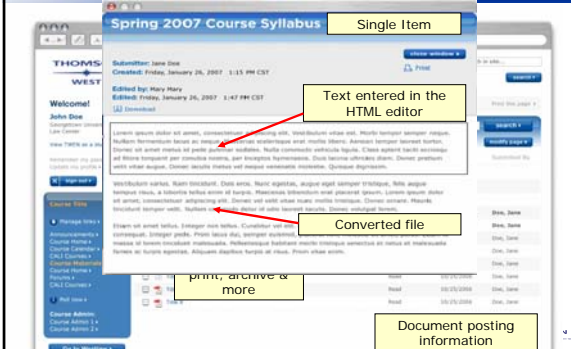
Spring 2007 Course Syllabus

Single Item

close window »

Print

Submitter: Jane Doe
Created: Friday, January 26, 2007 1:15 PM CST

Edited by: Mary Mary
Edited: Friday, January 26, 2007 1:47 PM CST

Download

Text entered in the HTML editor

Lorem ipsum dolor sit amet, consectetuer adipiscing elit. Vestibulum vitae est. Morbi tempor semper neque. Nullam fermentum lacus ac neque. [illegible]

Vestibulum varius. Nam tincidunt. Duis eros. Nunc egestas, augue eget semper tristique, felis augue tempus risus, a lobortis tellus enim ut turpis. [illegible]

Converted file

Etiam sit amet tellus. Integer non tellus. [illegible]

THOMS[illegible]
WEST

Welcome!
John Doe

Sign out

Course Title

Manage links

Announcements
Course Home
Course Calendar
CALI Courses
Course Materials
CALI Courses
Course Home
Forums
CALI Courses

Poll

Course Admin
Course Admin 1
Course Admin 2

print, archive & more

Print this page

search

modify page

Doe, Jane
Doe, Jane
Doe, Jane
Doe, Jane
Doe, Jane
Doe, Jane

Read
Read
10/25/2006
10/25/2006

Document posting information